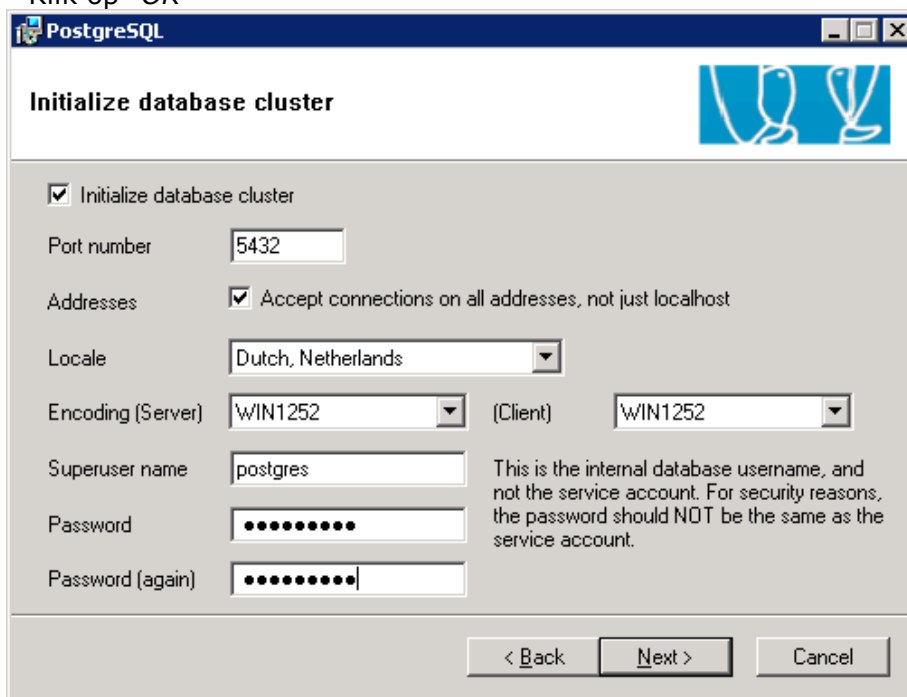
Klik op "OK"

PostgreSQL

Initialize database cluster

☑ Initialize database cluster

Port number 5432

Addresses ☑ Accept connections on all addresses, not just localhost

Locale Dutch, Netherlands

Encoding (Server) WIN1252 (Client) WIN1252

Superuser name postgres

Password ●●●●●●●●●

Password (again) ●●●●●●●●●

This is the internal database username, and not the service account. For security reasons, the password should NOT be the same as the service account.

< Back Next > Cancel